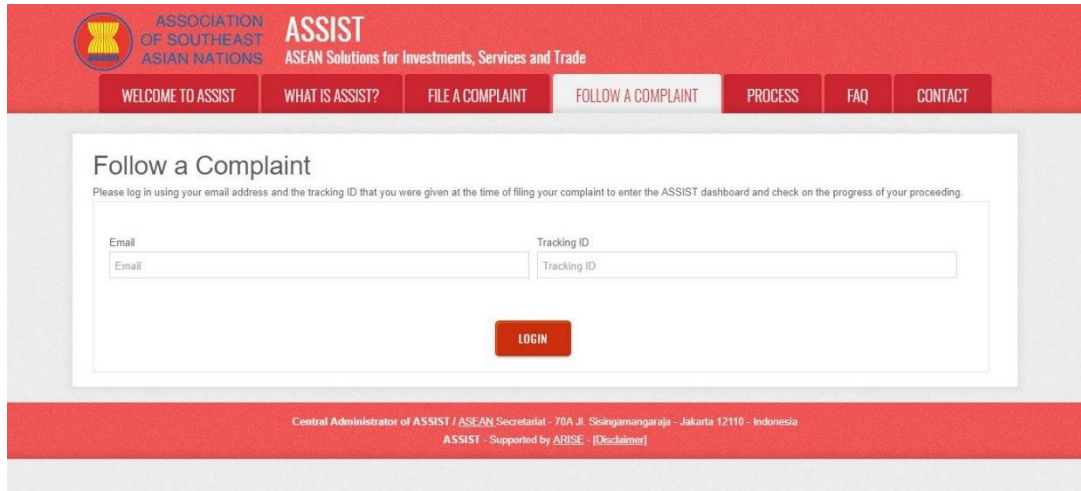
ASSOCIATION OF SOUTHEAST ASIAN NATIONS

ASSIST
ASEAN Solutions for Investments, Services and Trade

WELCOME TO ASSIST | WHAT IS ASSIST? | FILE A COMPLAINT | FOLLOW A COMPLAINT | PROCESS | FAQ | CONTACT

Follow a Complaint

Please log in using your email address and the tracking ID that you were given at the time of filing your complaint to enter the ASSIST dashboard and check on the progress of your proceeding.

Email
Email

Tracking ID
Tracking ID

LOGIN

Central Administrator of ASSIST / ASEAN Secretariat - 70A Jl. Sisingamangaraja - Jakarta 12110 - Indonesia
ASSIST - Supported by ARISE - [Disclaimer]